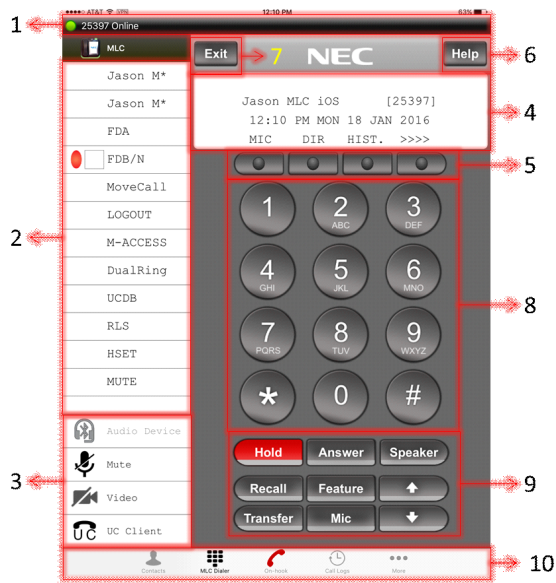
1
•••• AT&T 12:10 PM 63%
25397 Online
MLC
Exit 7 NEC Help 6
Jason M*
Jason M*
FDA
FDB/N
MoveCall
LOGOUT
M-ACCESS
DualRing
UCDB
RLS
HSET
MUTE
2
Jason MLC iOS [25397]
12:10 PM MON 18 JAN 2016
MIC DIR HIST. >>>>
4
5
1
2 ABC
3 DEF
4 GHI
5 JKL
6 MNO
7 PQRS
8 TUV
9 WXYZ
*
0
#
8
3
Audio Device
Mute
Video
UC Client
Hold
Answer
Speaker
Recall
Feature
Transfer
Mic
9
Contacts
MLC Dialer
On-hook
Call Logs
More
10